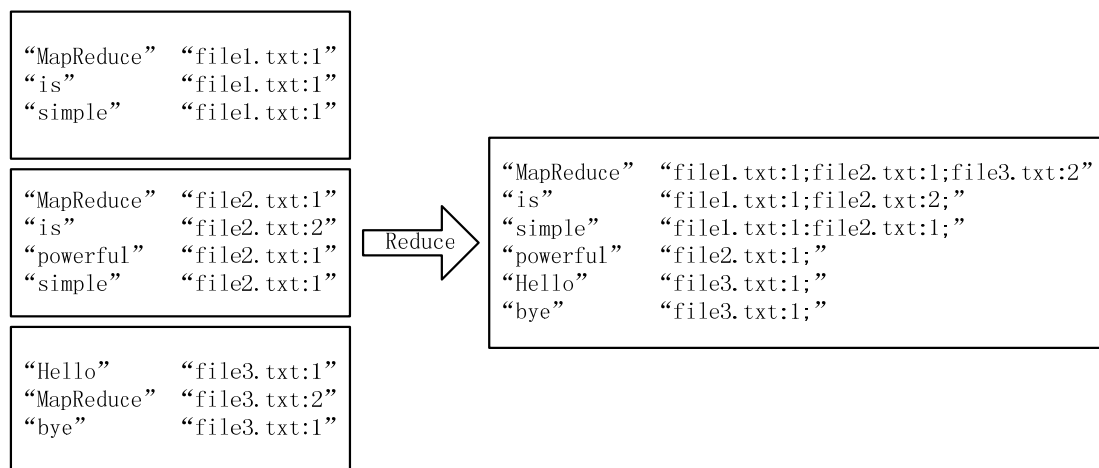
“MapReduce” “file1.txt:1”
“is” “file1.txt:1”
“simple” “file1.txt:1”

“MapReduce” “file2.txt:1”
“is” “file2.txt:2”
“powerful” “file2.txt:1”
“simple” “file2.txt:1”

“Hello” “file3.txt:1”
“MapReduce” “file3.txt:2”
“bye” “file3.txt:1”

Reduce

“MapReduce” “file1.txt:1;file2.txt:1;file3.txt:2”
“is” “file1.txt:1;file2.txt:2;”
“simple” “file1.txt:1:file2.txt:1;”
“powerful” “file2.txt:1;”
“Hello” “file3.txt:1;”
“bye” “file3.txt:1;”